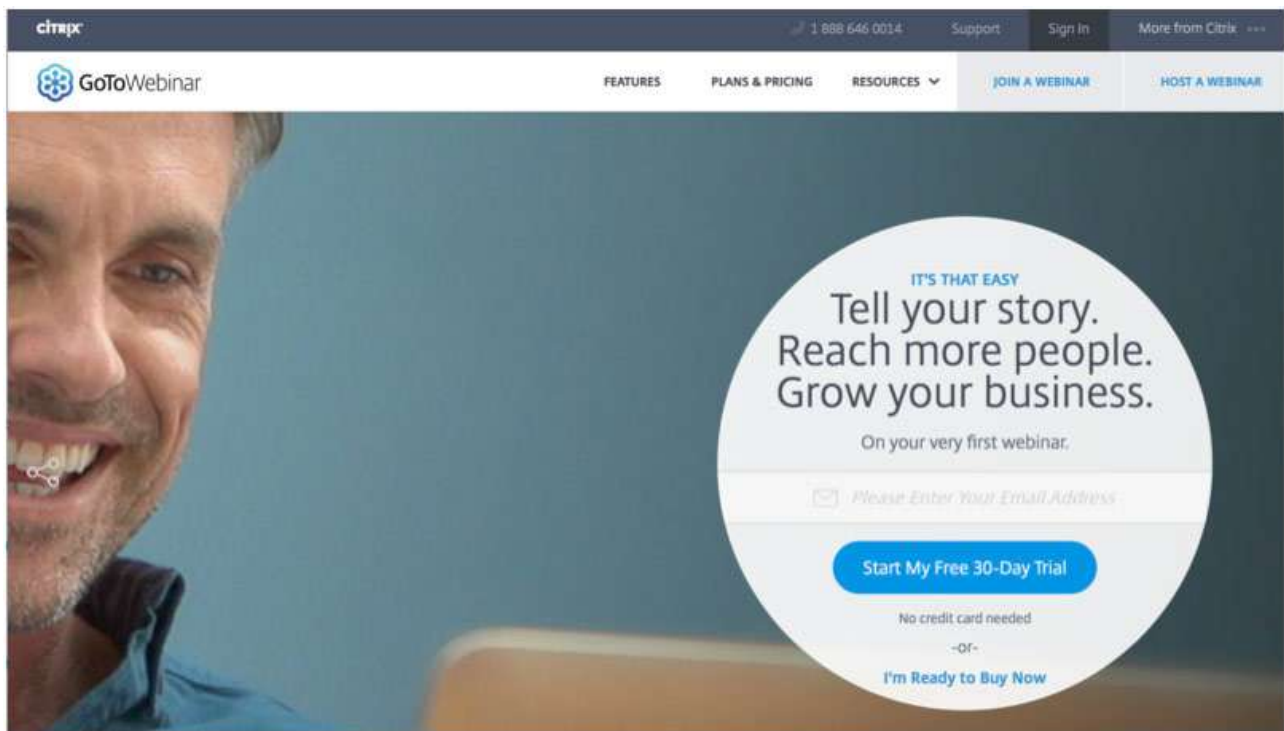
citrix

1 888 646 0014 Support Sign In More from Citrix

GoToWebinar

FEATURES PLANS & PRICING RESOURCES JOIN A WEBINAR HOST A WEBINAR

IT'S THAT EASY

Tell your story. Reach more people. Grow your business.

On your very first webinar.

Please Enter Your Email Address

Start My Free 30-Day Trial

No credit card needed

-or-

I'm Ready to Buy Now